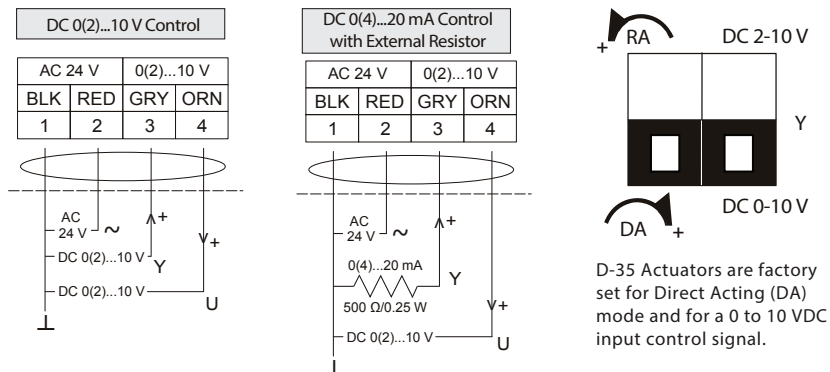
DC 0(2)...10 V Control

| AC 24 V | | 0(2)...10 V | |
|---|---|---|---|
| BLK | RED | GRY | ORN |
| 1 | 2 | 3 | 4 |

AC 24 V ~
+
DC 0(2)...10 V Y
+
DC 0(2)...10 V U

DC 0(4)...20 mA Control with External Resistor

| AC 24 V | | 0(2)...10 V | |
|---|---|---|---|
| BLK | RED | GRY | ORN |
| 1 | 2 | 3 | 4 |

AC 24 V ~
+
0(4)...20 mA
Y
500 Ω/0.25 W
+
DC 0(2)...10 V U

+ RA DC 2-10 V

Y

DA + DC 0-10 V

D-35 Actuators are factory set for Direct Acting (DA) mode and for a 0 to 10 VDC input control signal.